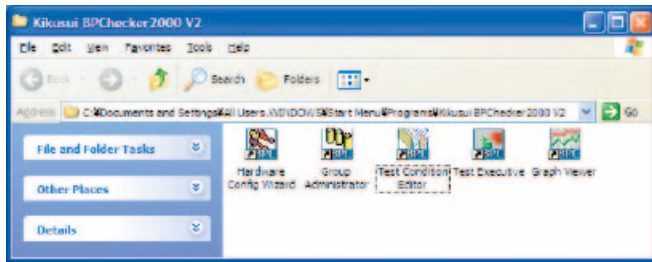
Kikusui BPChecker2000 V2

File Edit View Favorites Tools Help

Back Search Folders

Address C:¥Documents and Settings¥All Users.WINDOWS¥Start Menu¥Programs¥Kikusui BPChecker2000 V2 Go

File and Folder Tasks

Other Places

Details

Hardware Config Wizard

Group Administrator

Test Condition Editor

Test Executive

Graph Viewer